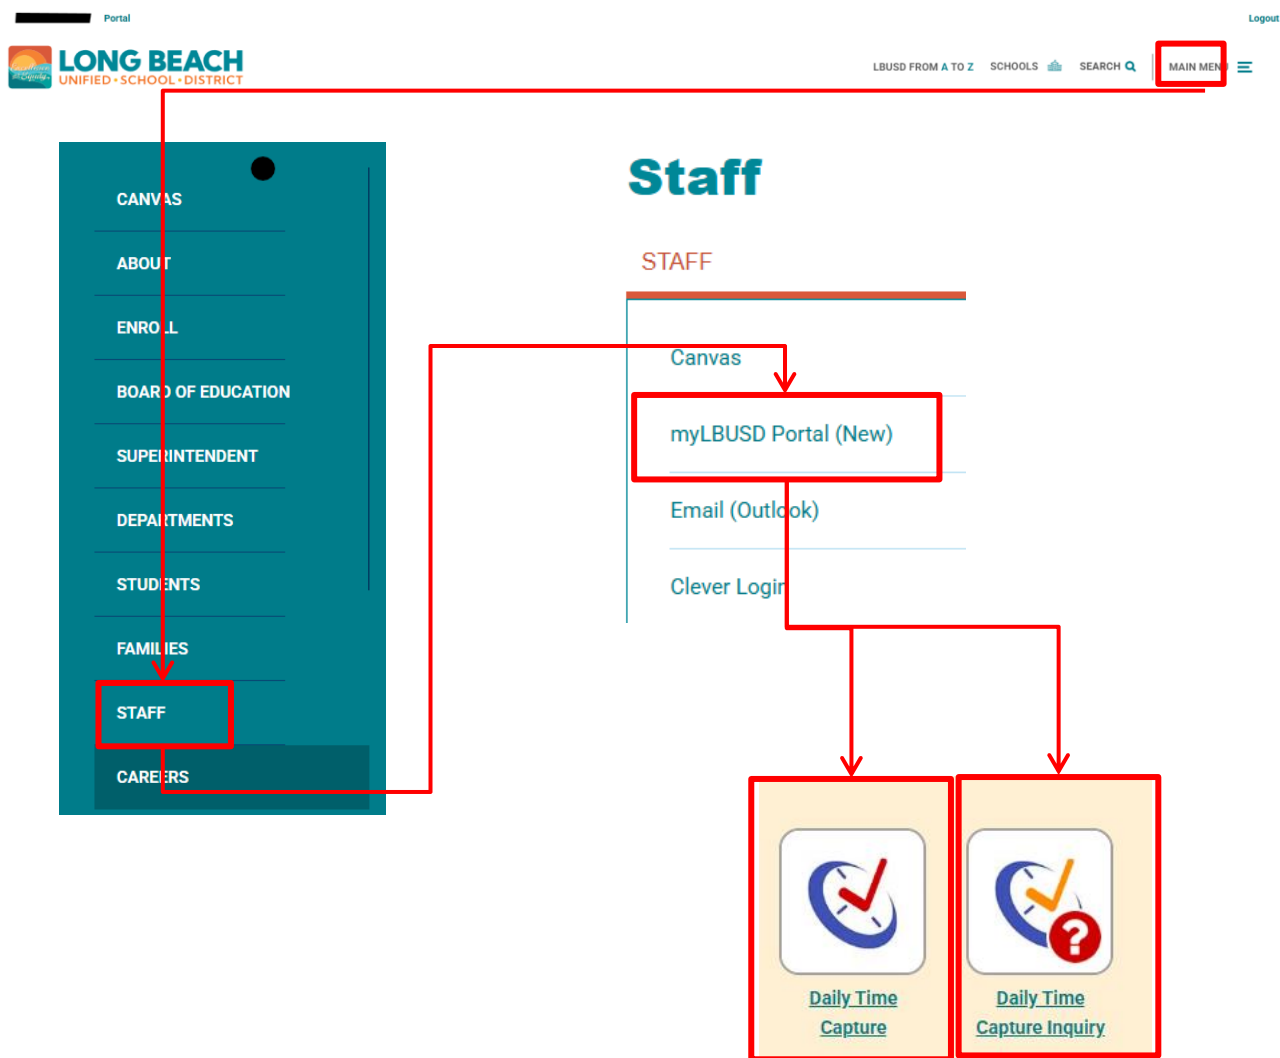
Portal

Logout

LONG BEACH
UNIFIED • SCHOOL • DISTRICT

LBUSD FROM A TO Z SCHOOLS SEARCH MAIN MENU

CANVAS

ABOUT

ENROLL

BOARD OF EDUCATION

SUPERINTENDENT

DEPARTMENTS

STUDENTS

FAMILIES

STAFF

CAREERS

Staff

STAFF

Canvas

myLBUSD Portal (New)

Email (Outlook)

Clever Login

Daily Time Capture

Daily Time Capture Inquiry